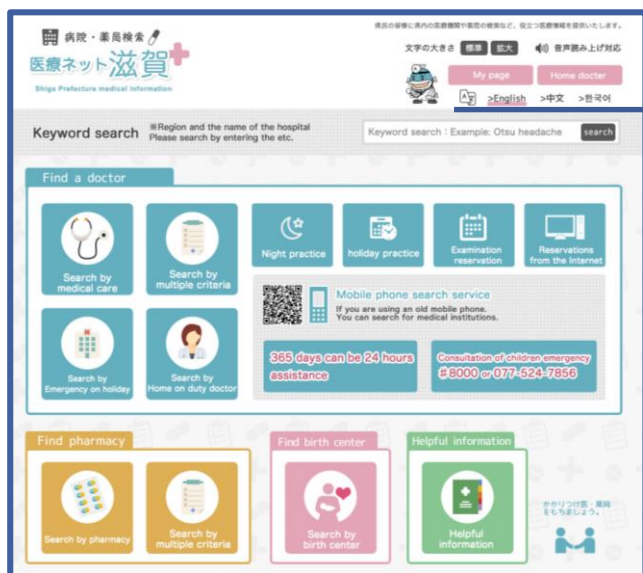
病院・薬局検索

医療ネット滋賀

Shiga Prefecture medical information

県民の皆様に県内の医療機関や薬局の検索など、役立つ医療情報を提供いたします。

文字の大きさ 標準 拡大

音声読み上げ対応

My page

Home doctor

>English >中文 >한국어

Keyword search

※Region and the name of the hospital Please search by entering the etc.

Keyword search : Example: Otsu headache

search

Find a doctor

Search by medical care

Search by multiple criteria

Night practice

holiday practice

Examination reservation

Reservations from the Internet

Search by Emergency on holiday

Search by Home on duty doctor

Mobile phone search service

If you are using an old mobile phone. You can search for medical institutions.

365 days can be 24 hours assistance

Consultation of children emergency #8000 or 077-524-7856

Find pharmacy

Search by pharmacy

Search by multiple criteria

Find birth center

Search by birth center

Helpful information

Helpful information

かかりつけ医・薬局をもちましょう。